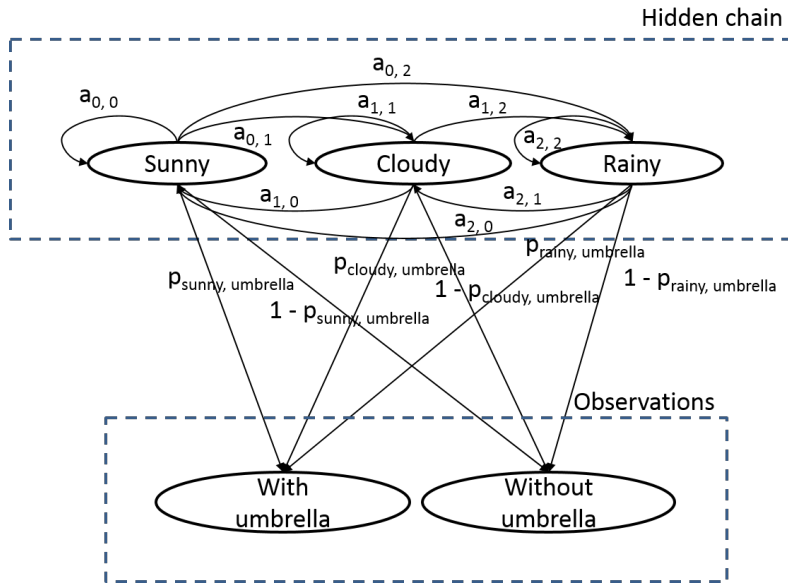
Hidden chain

$a_{0,2}$

$a_{0,0}$

$a_{1,1}$

$a_{1,2}$

$a_{0,1}$

$a_{2,2}$

Sunny

Cloudy

Rainy

$a_{1,0}$

$a_{2,1}$

$a_{2,0}$

$p_{rainy,\ umbrella}$

$p_{sunny,\ umbrella}$

$p_{cloudy,\ umbrella}$

$1 - p_{cloudy,\ umbrella}$

$1 - p_{rainy,\ umbrella}$

$1 - p_{sunny,\ umbrella}$

Observations

With umbrella

Without umbrella